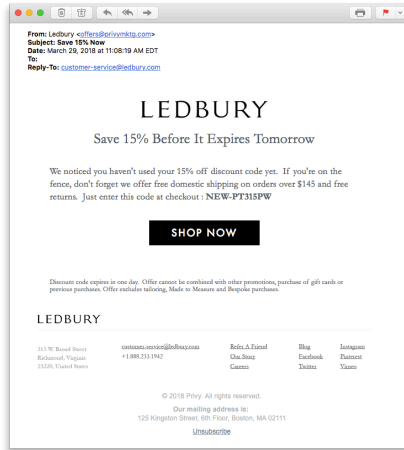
From: Ledbury <offers@privymktg.com>
Subject: Save 15% Now
Date: March 29, 2018 at 11:08:19 AM EDT
To:
Reply-To: customer-service@ledbury.com

LEDBURY

Save 15% Before It Expires Tomorrow

We noticed you haven't used your 15% off discount code yet. If you're on the fence, don't forget we offer free domestic shipping on orders over $145 and free returns. Just enter this code at checkout : NEW-PT315PW

SHOP NOW

Discount code expires in one day. Offer cannot be combined with other promotions, purchase of gift cards or previous purchases. Offer excludes tailoring, Made to Measure and Bespoke purchases.

LEDBURY

315 W Broad Street
Richmond, Virginia
23220, United States

customer.service@ledbury.com
+1.888.233.1942

Refer A Friend
Our Story
Careers

Blog
Facebook
Twitter

Instagram
Pinterest
Vimeo

© 2018 Privy. All rights reserved.

Our mailing address is:
125 Kingston Street, 6th Floor, Boston, MA 02111

Unsubscribe